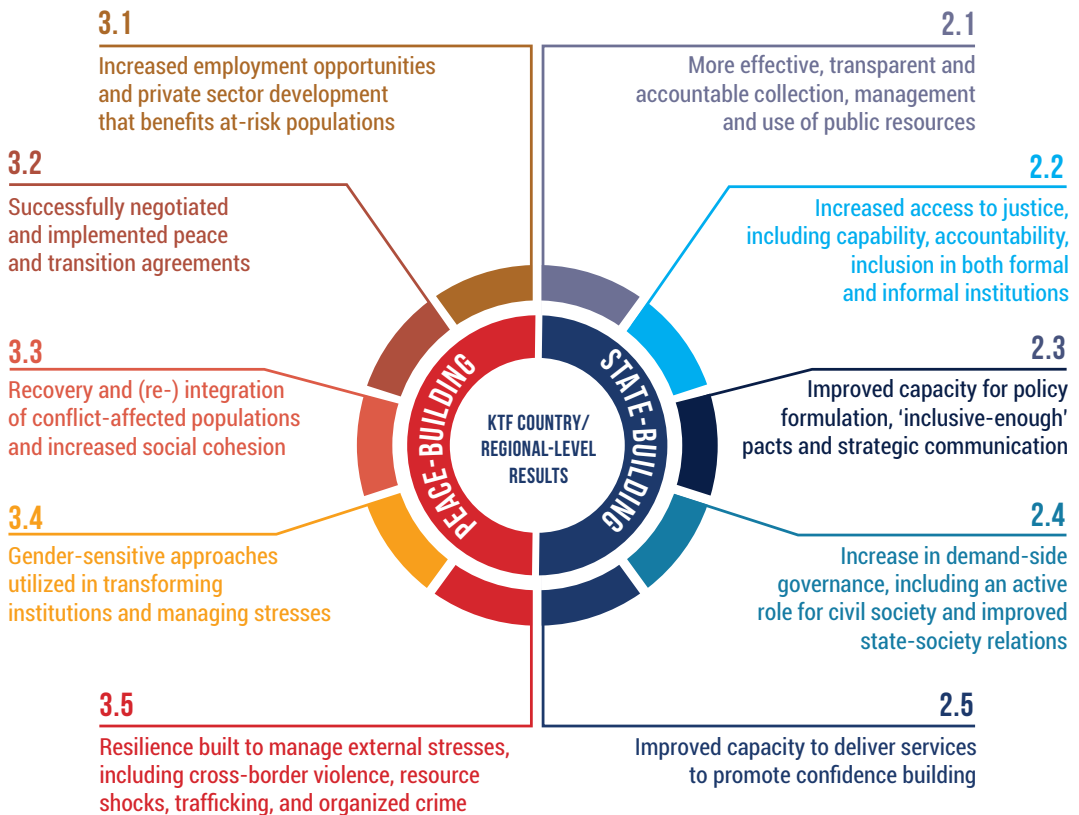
3.1
Increased employment opportunities and private sector development that benefits at-risk populations

2.1
More effective, transparent and accountable collection, management and use of public resources

3.2
Successfully negotiated and implemented peace and transition agreements

2.2
Increased access to justice, including capability, accountability, inclusion in both formal and informal institutions

3.3
Recovery and (re-) integration of conflict-affected populations and increased social cohesion

2.3
Improved capacity for policy formulation, ‘inclusive-enough’ pacts and strategic communication

PEACE-BUILDING

KTF COUNTRY/ REGIONAL-LEVEL RESULTS

STATE-BUILDING

3.4
Gender-sensitive approaches utilized in transforming institutions and managing stresses

2.4
Increase in demand-side governance, including an active role for civil society and improved state-society relations

3.5
Resilience built to manage external stresses, including cross-border violence, resource shocks, trafficking, and organized crime

2.5
Improved capacity to deliver services to promote confidence building